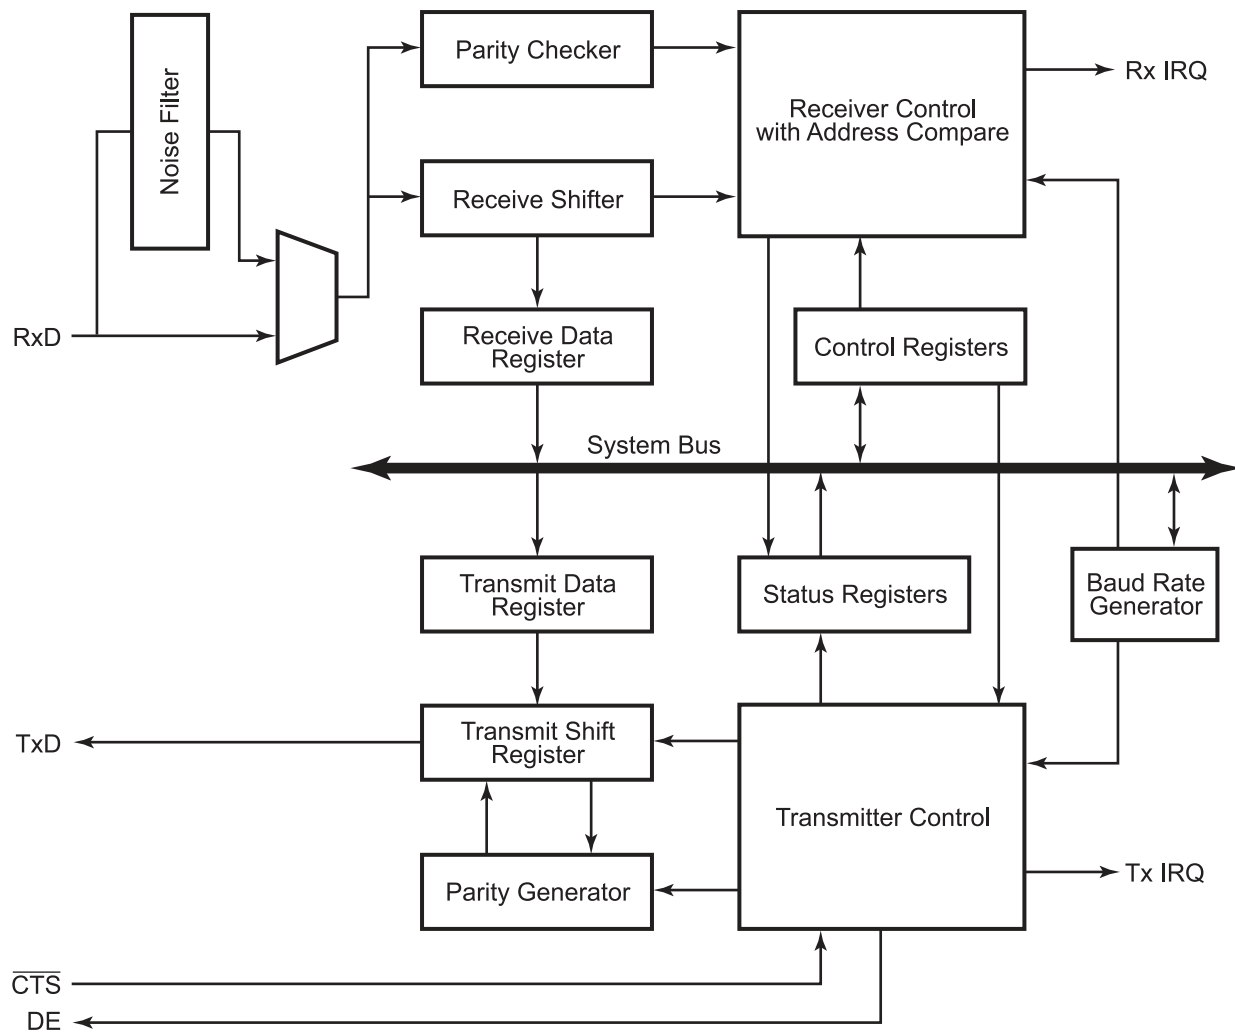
Noise Filter

Parity Checker

Receiver Control with Address Compare

Rx IRQ

Receive Shifter

RxD

Receive Data Register

Control Registers

System Bus

Transmit Data Register

Status Registers

Baud Rate Generator

TxD

Transmit Shift Register

Transmitter Control

Tx IRQ

Parity Generator

$\overline{CTS}$

DE